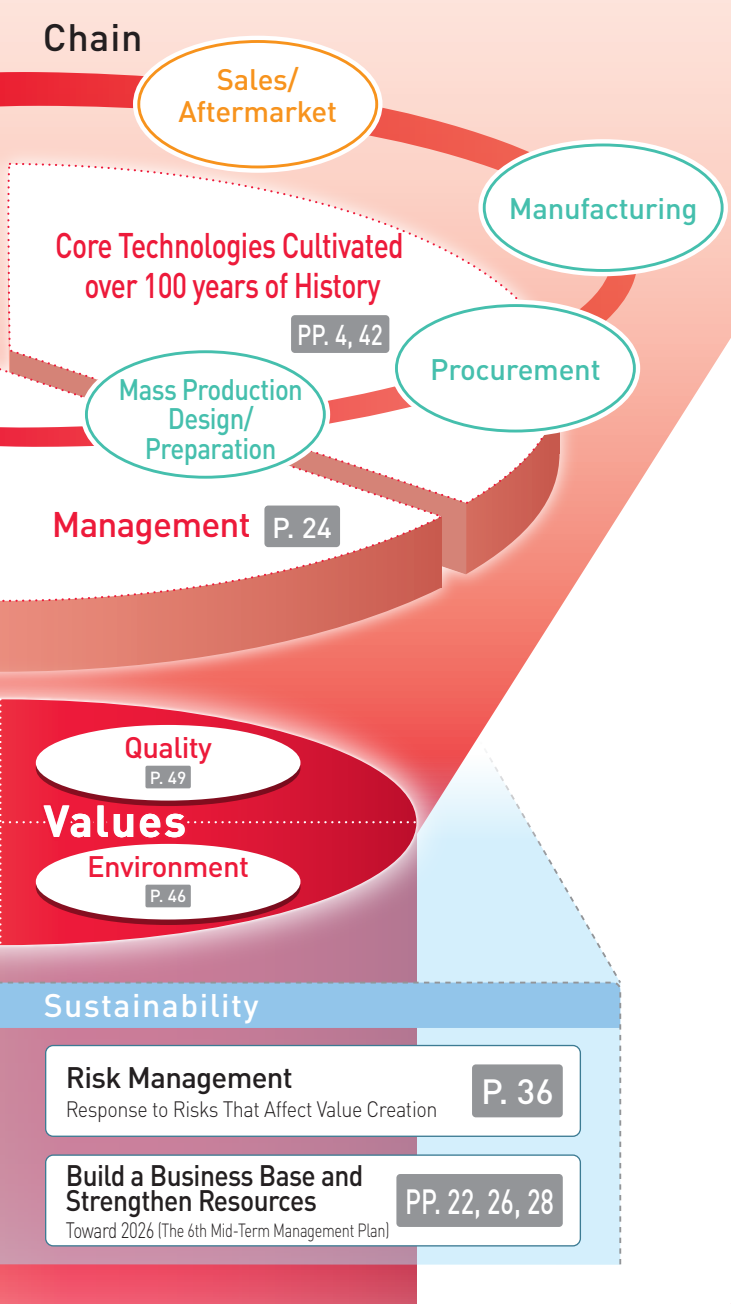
Chain

Sales/ Aftermarket

Manufacturing

Core Technologies Cultivated over 100 years of History

PP. 4, 42

Procurement

Mass Production Design/ Preparation

Management P. 24

Quality
P. 49

Values

Environment
P. 46

Sustainability

Risk Management
Response to Risks That Affect Value Creation
P. 36

Build a Business Base and Strengthen Resources
Toward 2026 (The 6th Mid-Term Management Plan)
PP. 22, 26, 28